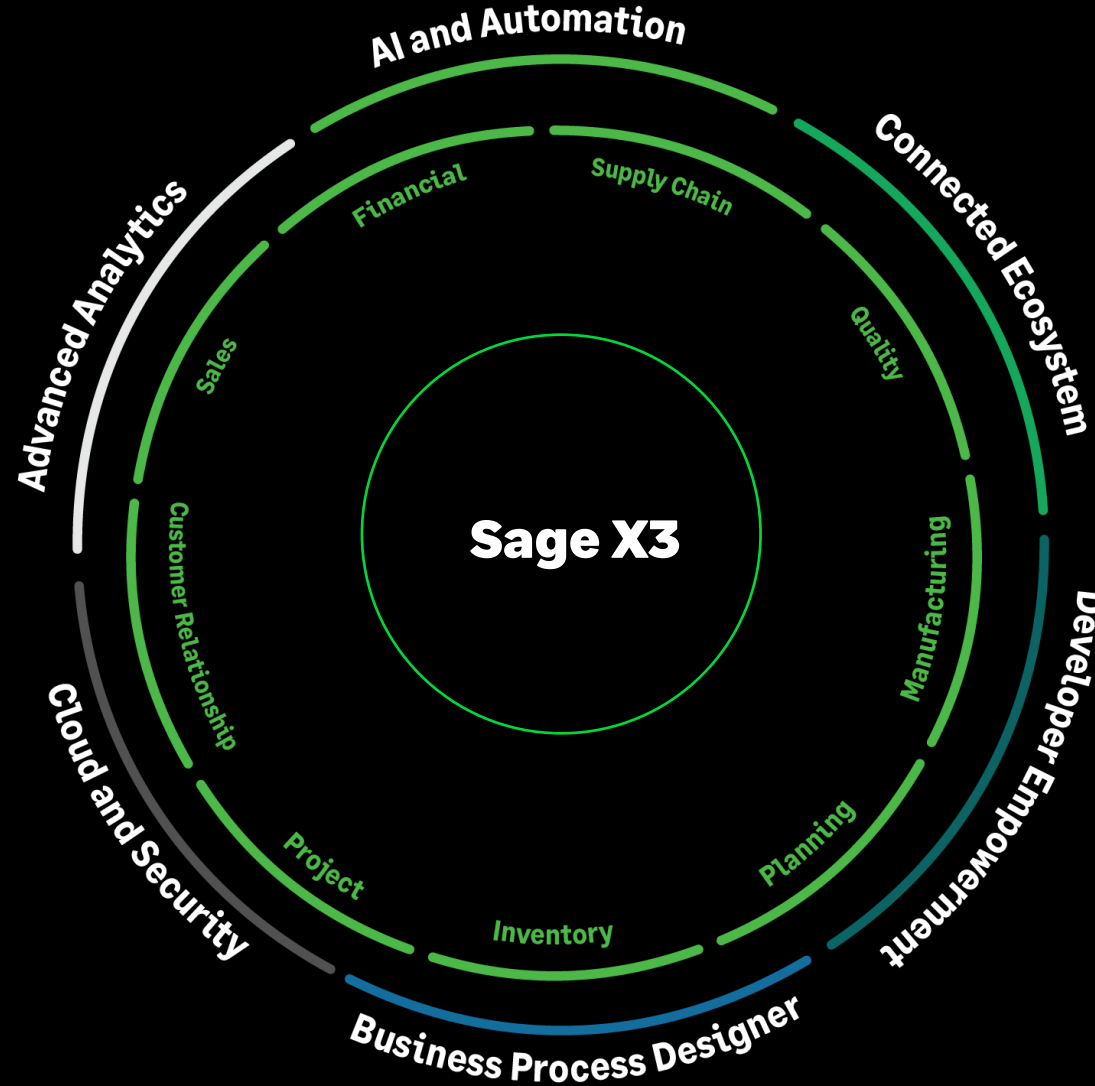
AI and Automation
Connected Ecosystem
Developer Empowerment
Business Process Designer
Cloud and Security
Advanced Analytics

Financial
Supply Chain
Quality
Manufacturing
Planning
Inventory
Project
Customer Relationship
Sales

Sage X3